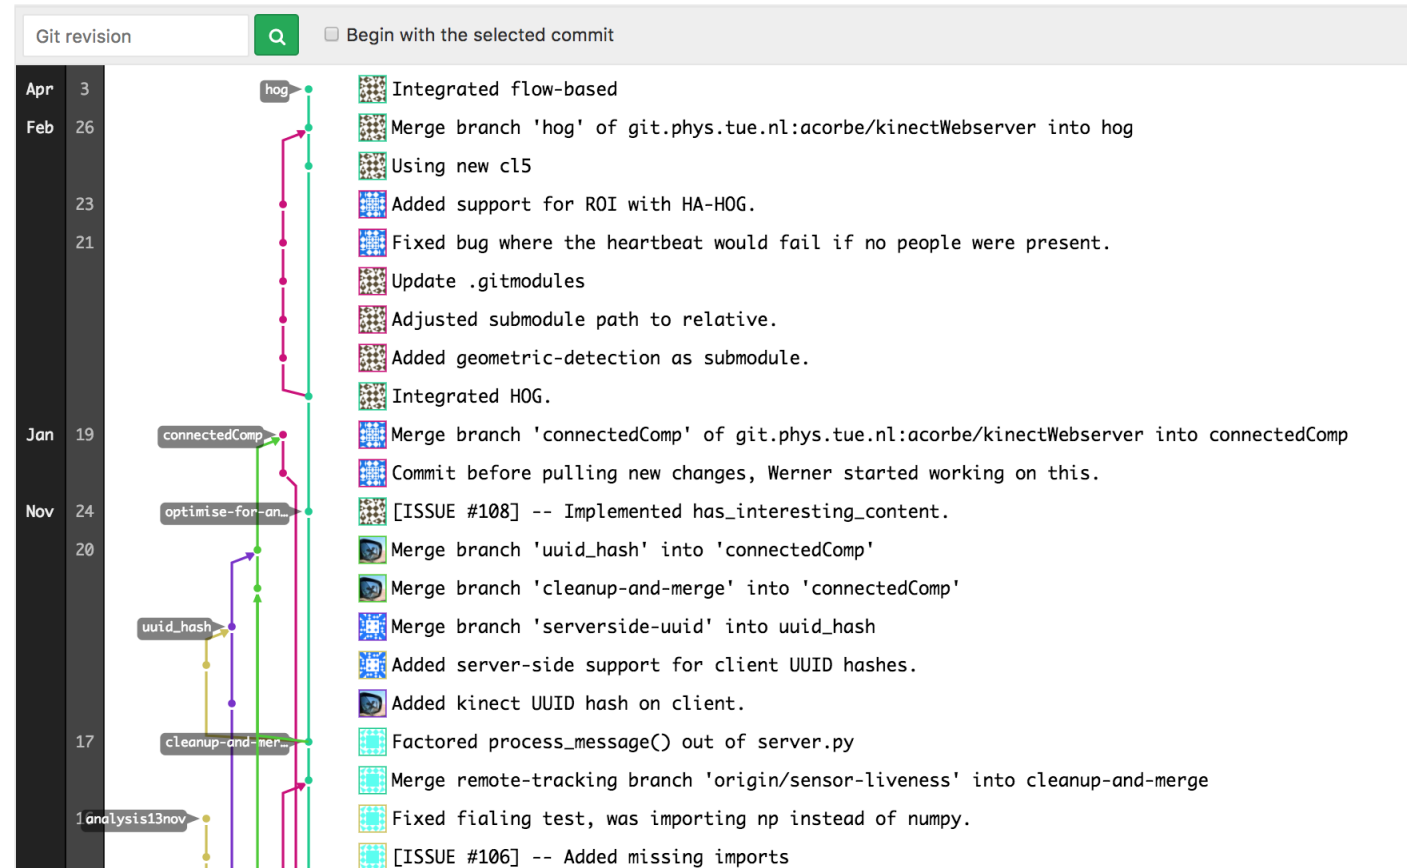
Git revision

Begin with the selected commit

| | | | |
|---|---|---|---|
| Apr | 3 | hog | Integrated flow-based |
| Feb | 26 | | Merge branch 'hog' of git.phys.tue.nl:acorbe/kinectWebserver into hog |
| | | | Using new cl5 |
| | 23 | | Added support for ROI with HA-HOG. |
| | 21 | | Fixed bug where the heartbeat would fail if no people were present. |
| | | | Update .gitmodules |
| | | | Adjusted submodule path to relative. |
| | | | Added geometric-detection as submodule. |
| | | | Integrated HOG. |
| Jan | 19 | connectedComp | Merge branch 'connectedComp' of git.phys.tue.nl:acorbe/kinectWebserver into connectedComp |
| | | | Commit before pulling new changes, Werner started working on this. |
| Nov | 24 | optimise-for-an… | [ISSUE #108] -- Implemented has_interesting_content. |
| | 20 | | Merge branch 'uuid_hash' into 'connectedComp' |
| | | | Merge branch 'cleanup-and-merge' into 'connectedComp' |
| | | uuid_hash | Merge branch 'serverside-uuid' into uuid_hash |
| | | | Added server-side support for client UUID hashes. |
| | | | Added kinect UUID hash on client. |
| | 17 | cleanup-and-mer… | Factored process_message() out of server.py |
| | | | Merge remote-tracking branch 'origin/sensor-liveness' into cleanup-and-merge |
| | 1 | analysis13nov | Fixed fialing test, was importing np instead of numpy. |
| | | | [ISSUE #106] -- Added missing imports |